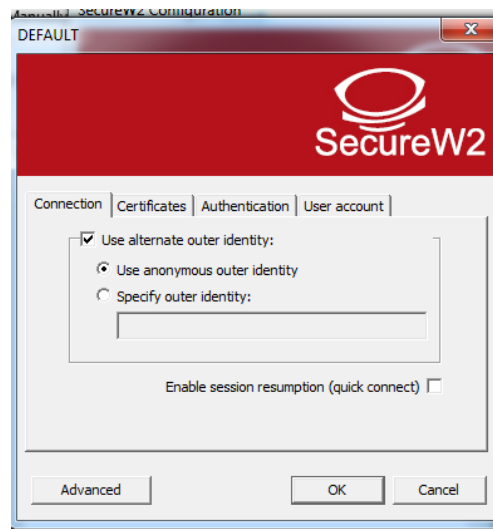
Manual) SecureW2 Configuration
DEFAULT
SecureW2
Connection
Certificates
Authentication
User account
Use alternate outer identity:
Use anonymous outer identity
Specify outer identity:
Enable session resumption (quick connect)
Advanced
OK
Cancel